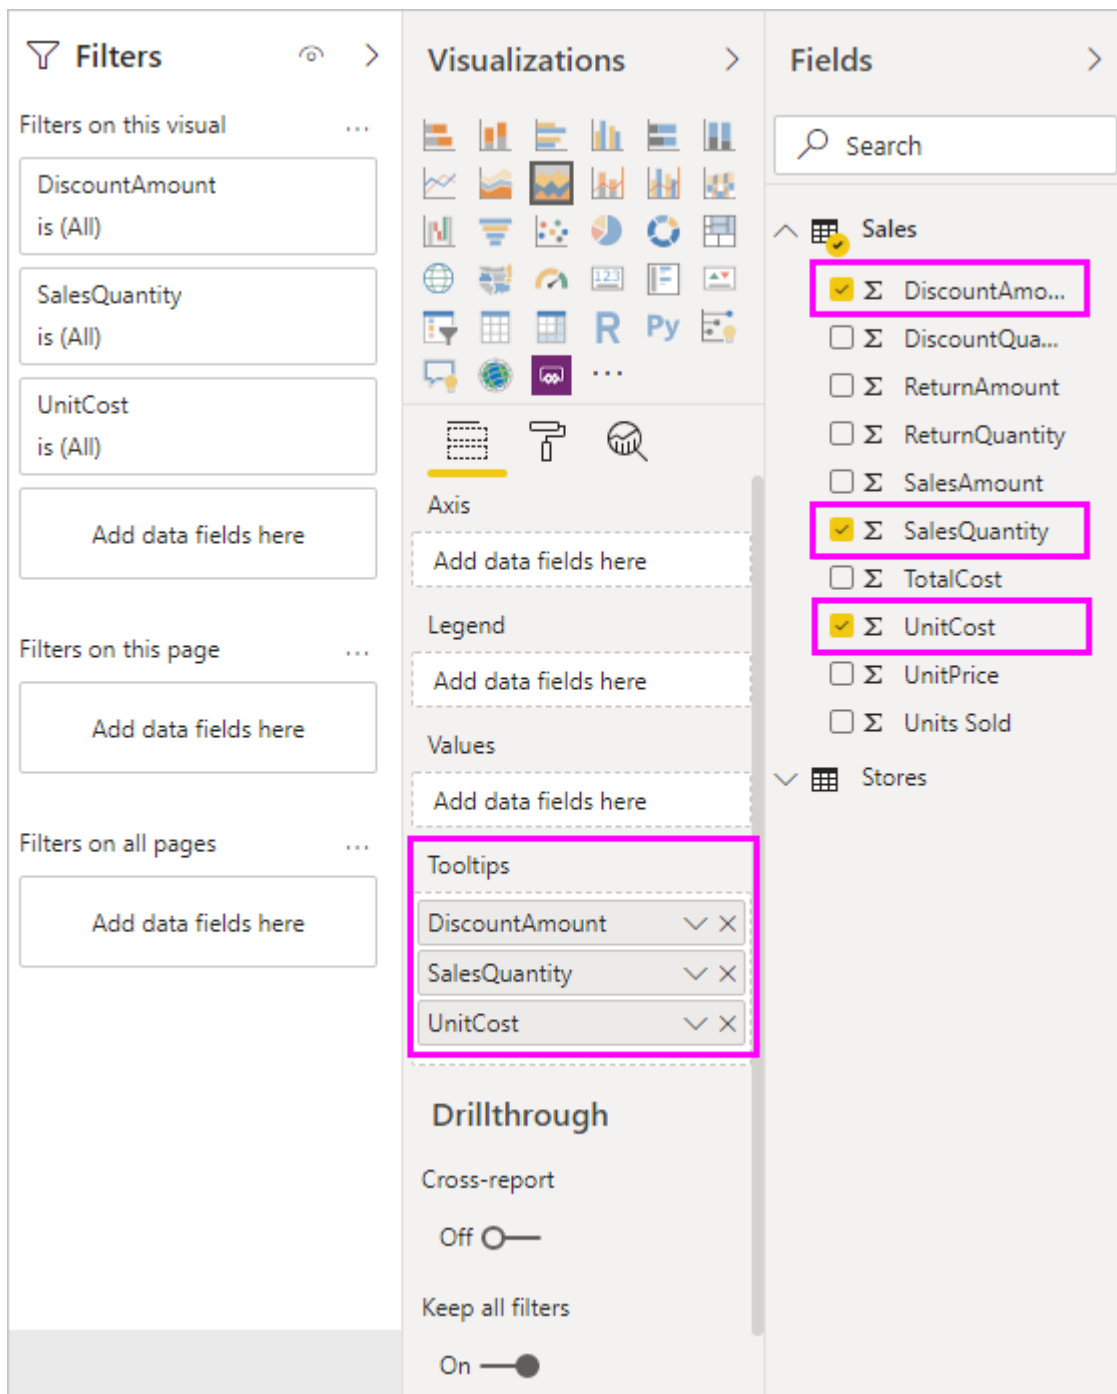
Filters

Filters on this visual ...

DiscountAmount
is (All)

SalesQuantity
is (All)

UnitCost
is (All)

Add data fields here

Filters on this page ...

Add data fields here

Filters on all pages ...

Add data fields here

Visualizations

R Py ...

Axis

Add data fields here

Legend

Add data fields here

Values

Add data fields here

Tooltips

DiscountAmount

SalesQuantity

UnitCost

Drillthrough

Cross-report

Off

Keep all filters

On

Fields

Search

Sales

Σ DiscountAmo...
Σ DiscountQua...
Σ ReturnAmount
Σ ReturnQuantity
Σ SalesAmount
Σ SalesQuantity
Σ TotalCost
Σ UnitCost
Σ UnitPrice
Σ Units Sold

Stores